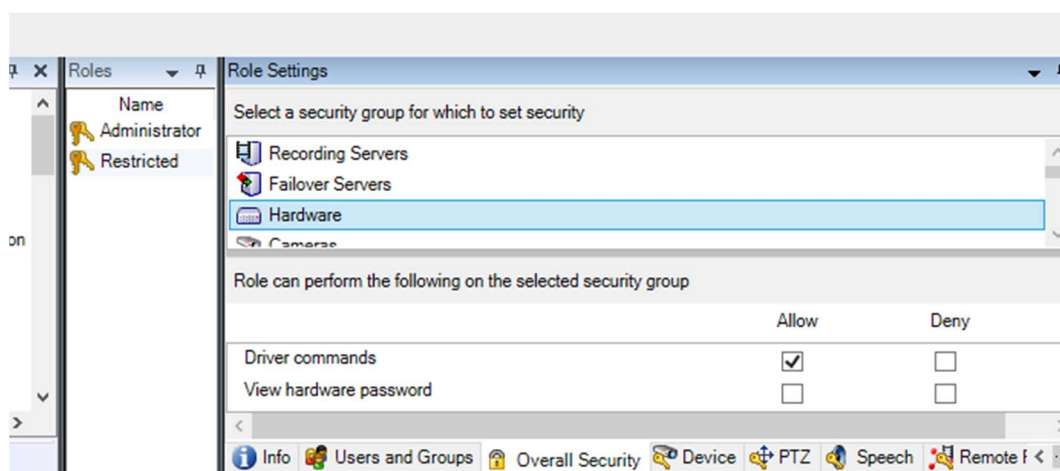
Roles

Name

Administrator

Restricted

on

Role Settings

Select a security group for which to set security

Recording Servers

Failover Servers

Hardware

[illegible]

Role can perform the following on the selected security group

| | Allow | Deny |
|---|---|---|
| Driver commands | ☑ | ☐ |
| View hardware password | ☐ | ☐ |

Info Users and Groups Overall Security Device PTZ Speech Remote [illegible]